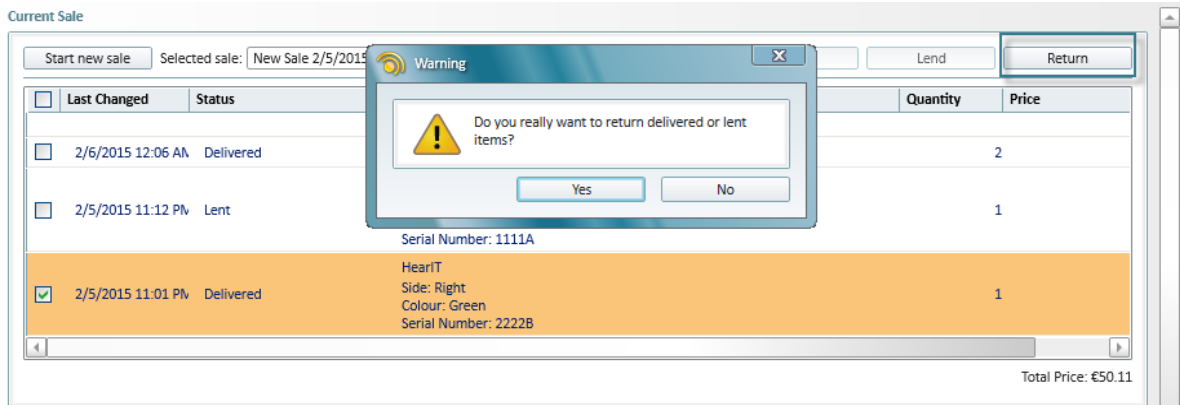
Current Sale

Start new sale Selected sale: New Sale 2/5/2015

Lend Return

Warning

Do you really want to return delivered or lent items?

Yes No

| Last Changed | Status | | Quantity | Price |
|---|---|---|---|---|
| 2/6/2015 12:06 AN | Delivered | | 2 | |
| 2/5/2015 11:12 PN | Lent | Serial Number: 1111A | 1 | |
| 2/5/2015 11:01 PN | Delivered | HearIT Side: Right Colour: Green Serial Number: 2222B | 1 | |

Total Price: €50.11